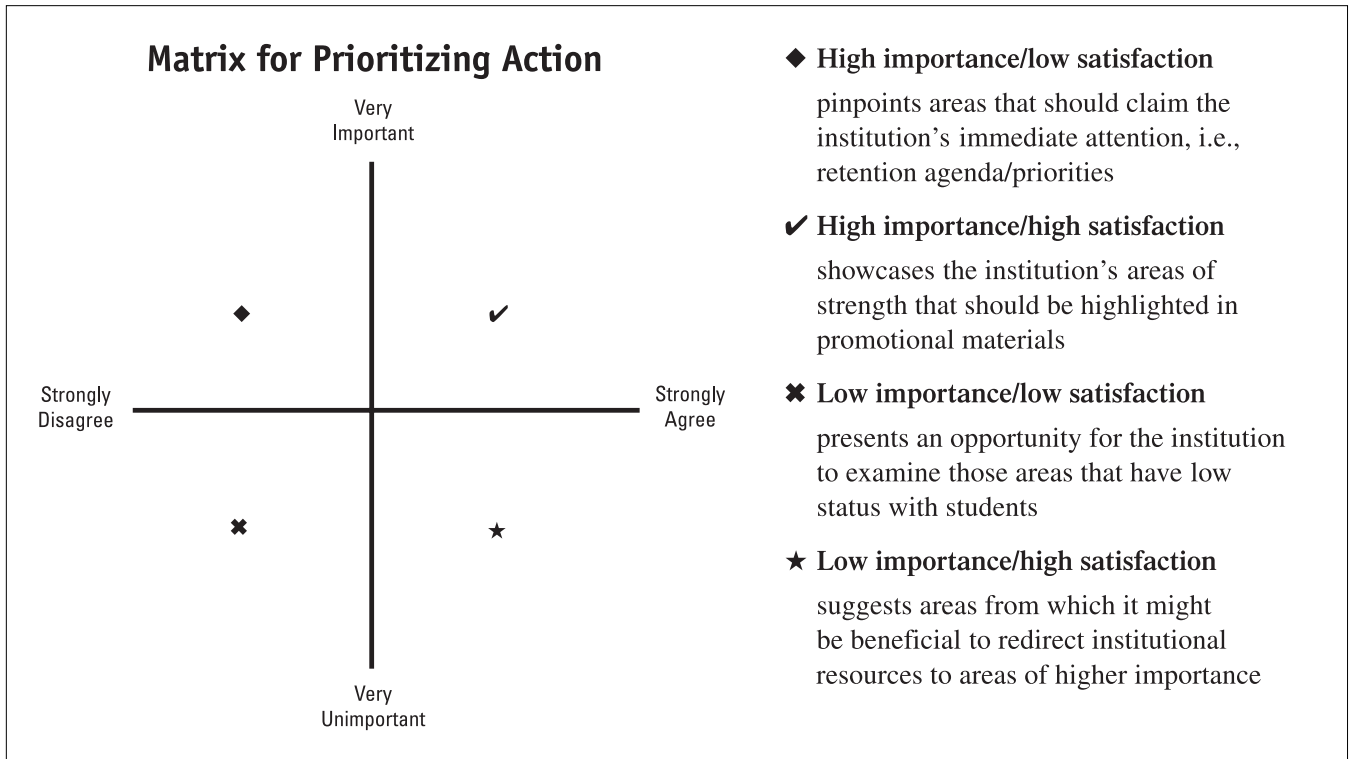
Matrix for Prioritizing Action

Very Important

◆ ✔

Strongly Disagree

Strongly Agree

✖ ★

Very Unimportant

◆ High importance/low satisfaction

pinpoints areas that should claim the institution's immediate attention, i.e., retention agenda/priorities

✔ High importance/high satisfaction

showcases the institution's areas of strength that should be highlighted in promotional materials

✖ Low importance/low satisfaction

presents an opportunity for the institution to examine those areas that have low status with students

★ Low importance/high satisfaction

suggests areas from which it might be beneficial to redirect institutional resources to areas of higher importance